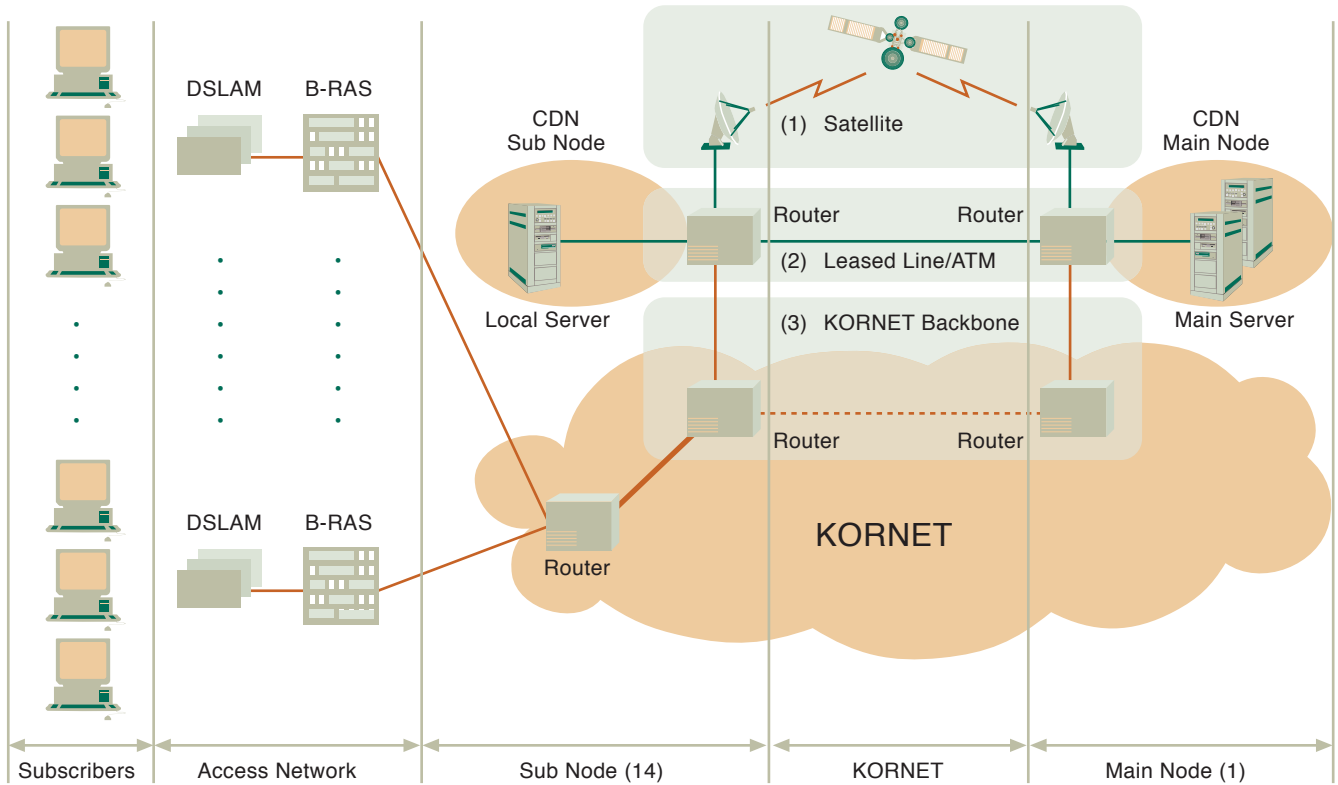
DSLAM B-RAS

CDN Sub Node

(1) Satellite

CDN Main Node

Router

Router

(2) Leased Line/ATM

Local Server

(3) KORNET Backbone

Main Server

Router

Router

DSLAM B-RAS

Router

KORNET

Subscribers

Access Network

Sub Node (14)

KORNET

Main Node (1)